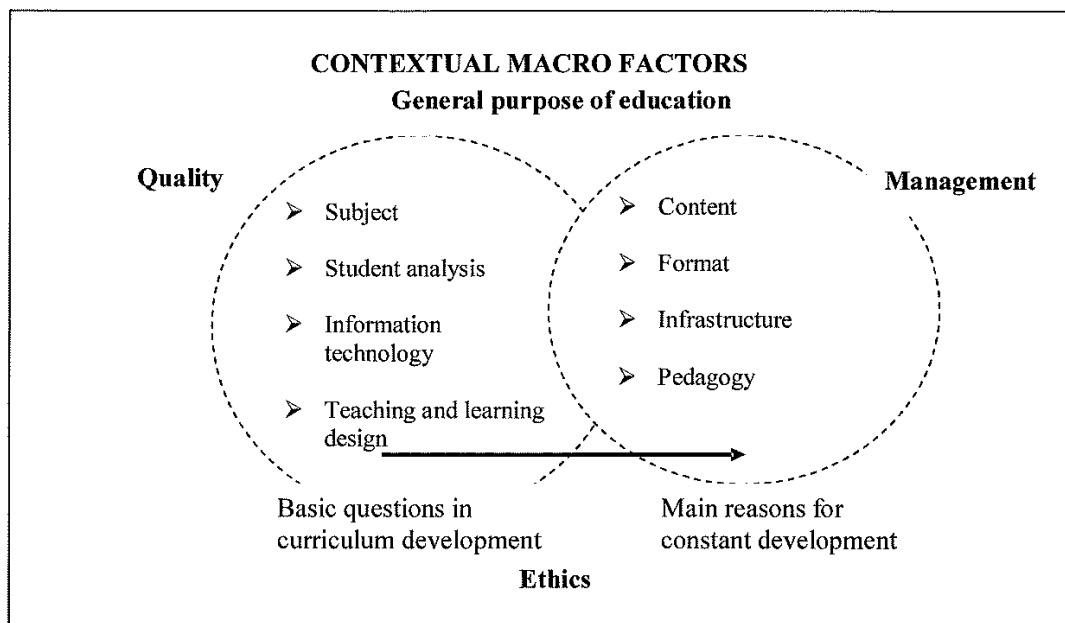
CONTEXTUAL MACRO FACTORS
General purpose of education

Quality

Management

➢ Subject

➢ Student analysis

➢ Information technology

➢ Teaching and learning design

➢ Content

➢ Format

➢ Infrastructure

➢ Pedagogy

Basic questions in curriculum development

Main reasons for constant development

Ethics